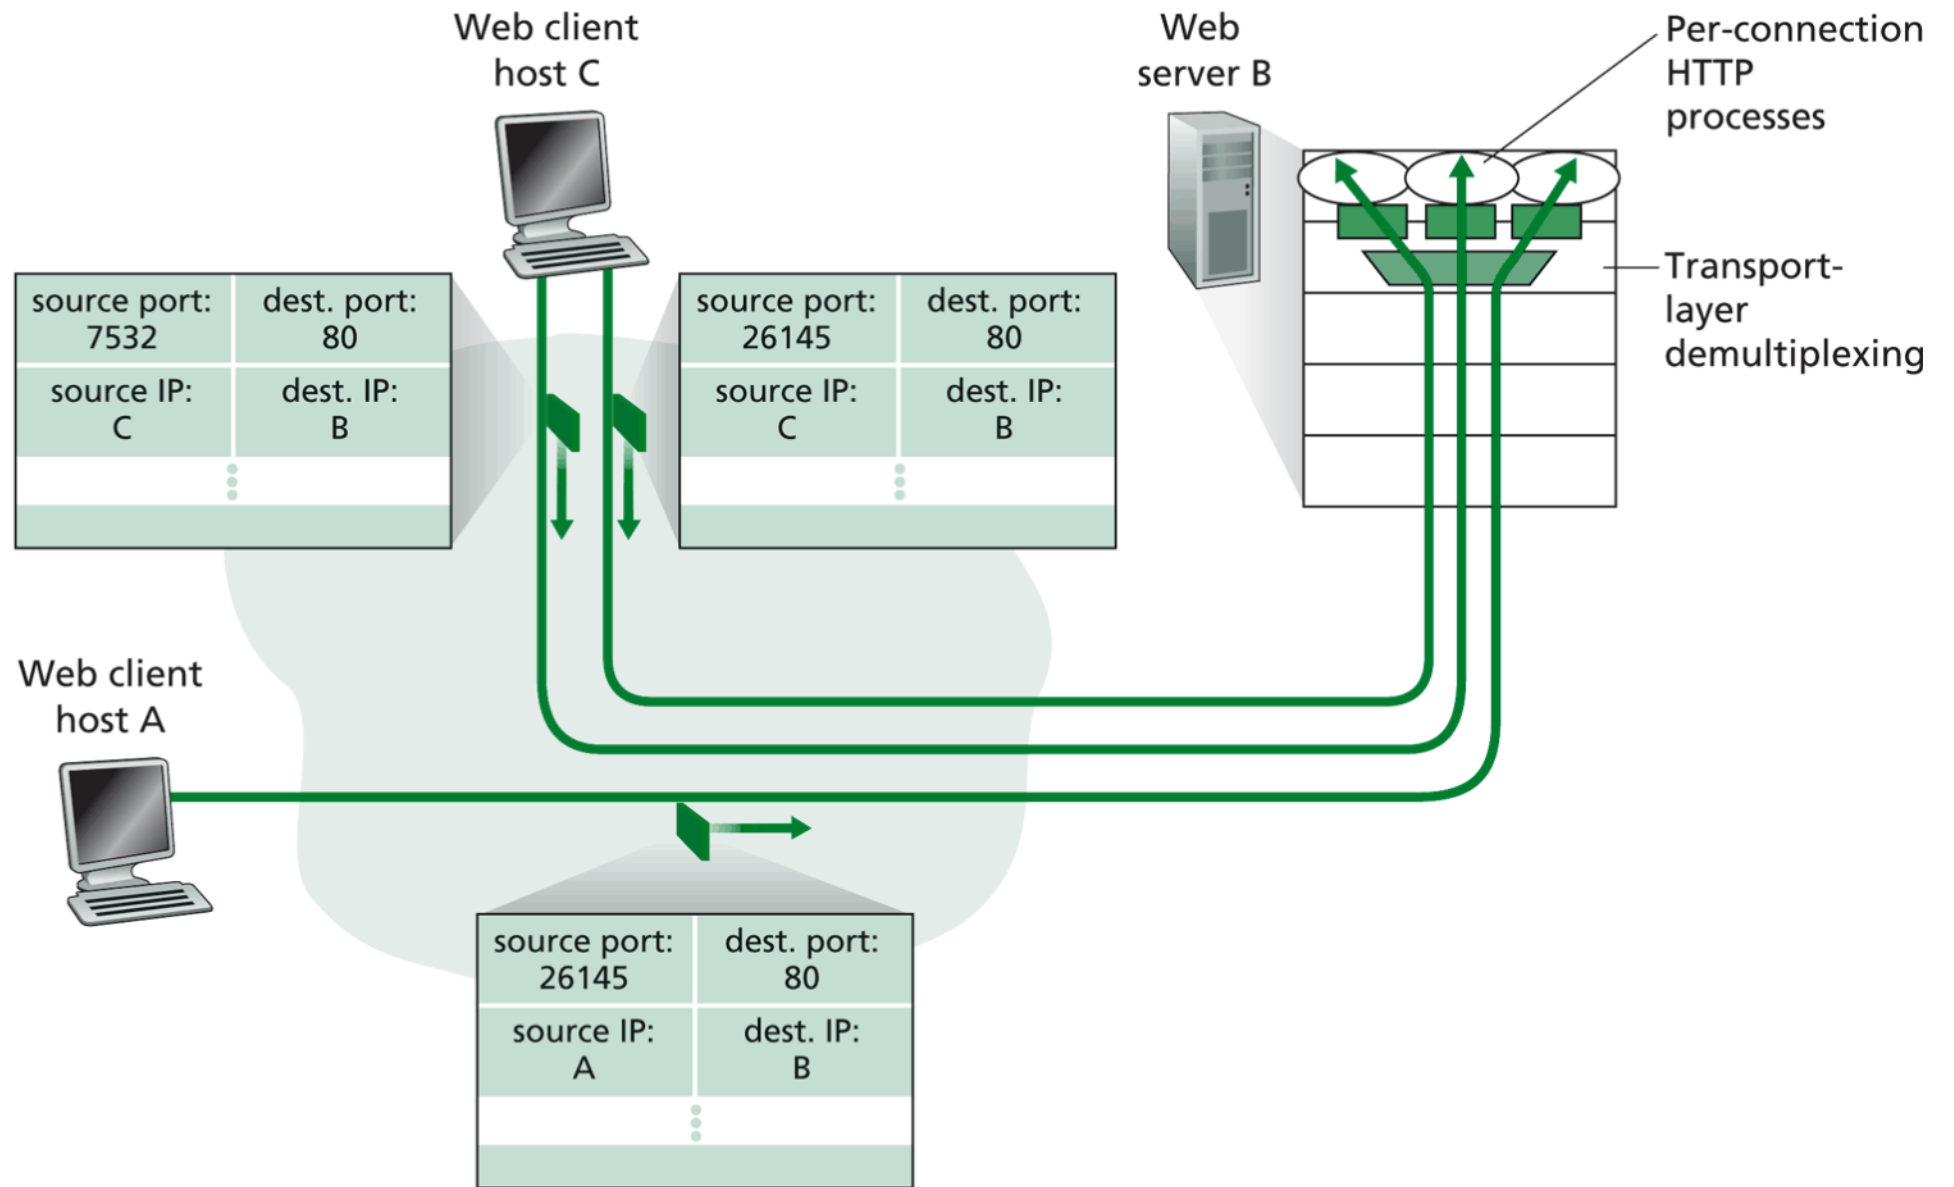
Web client host C

Web server B

Per-connection HTTP processes

Transport-layer demultiplexing

| source port: 7532 | dest. port: 80 |
|---|---|
| source IP: C | dest. IP: B |

| source port: 26145 | dest. port: 80 |
|---|---|
| source IP: C | dest. IP: B |

Web client host A

| source port: 26145 | dest. port: 80 |
|---|---|
| source IP: A | dest. IP: B |